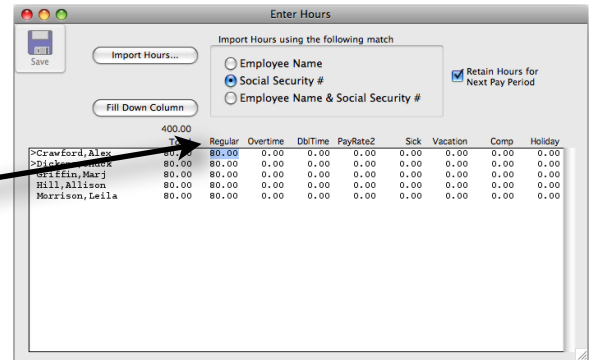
Enter Hours

Save

Import Hours...

Fill Down Column

Import Hours using the following match

Employee Name

Social Security #

Employee Name & Social Security #

Retain Hours for Next Pay Period

400.00

| | Total | Regular | Overtime | DblTime | PayRate2 | Sick | Vacation | Comp | Holiday |
|---|---|---|---|---|---|---|---|---|---|
| >Crawford,Alex | 80.00 | 80.00 | 0.00 | 0.00 | 0.00 | 0.00 | 0.00 | 0.00 | 0.00 |
| >Dicke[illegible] | 80.00 | 80.00 | 0.00 | 0.00 | 0.00 | 0.00 | 0.00 | 0.00 | 0.00 |
| Griffin,Marj | 80.00 | 80.00 | 0.00 | 0.00 | 0.00 | 0.00 | 0.00 | 0.00 | 0.00 |
| Hill,Allison | 80.00 | 80.00 | 0.00 | 0.00 | 0.00 | 0.00 | 0.00 | 0.00 | 0.00 |
| Morrison,Leila | 80.00 | 80.00 | 0.00 | 0.00 | 0.00 | 0.00 | 0.00 | 0.00 | 0.00 |